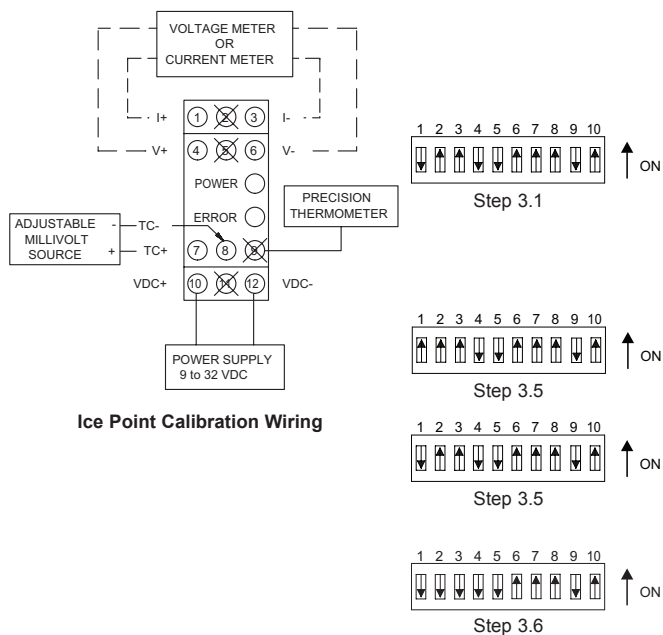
VOLTAGE METER
OR
CURRENT METER

I+
1
2
3
I-

V+
4
5
6
V-

POWER

ERROR

PRECISION THERMOMETER

ADJUSTABLE MILLIVOLT SOURCE

-
TC-
+
TC+

7
8
9

VDC+
10
11
12
VDC-

POWER SUPPLY
9 to 32 VDC

Ice Point Calibration Wiring

1 2 3 4 5 6 7 8 9 10
ON
Step 3.1

1 2 3 4 5 6 7 8 9 10
ON
Step 3.5

1 2 3 4 5 6 7 8 9 10
ON
Step 3.5

1 2 3 4 5 6 7 8 9 10
ON
Step 3.6